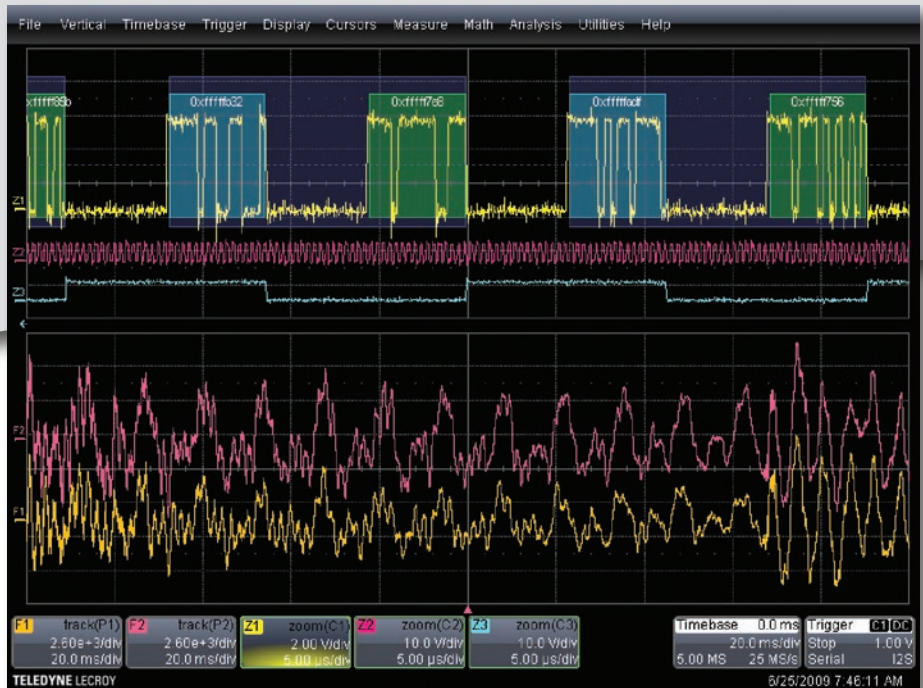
File Vertical Timebase Trigger Display Cursors Measure Math Analysis Utilities Help

xffff85b 0xffffb32 0xffff7c8 0xffffadf 0xffff756

Z1
Z2
Z3

F2
F1

| F1 track(P1) | F2 track(P2) | Z1 zoom(C1) | Z2 zoom(C2) | Z3 zoom(C3) |
|---|---|---|---|---|
| 2.60e+3/div | 2.60e+3/div | 2.00 V/div | 10.0 V/div | 10.0 V/div |
| 20.0 ms/div | 20.0 ms/div | 5.00 µs/div | 5.00 µs/div | 5.00 µs/div |

| Timebase 0.0 ms | Trigger C1 DC |
|---|---|
| 20.0 ms/div | Stop 1.00 V |
| 5.00 MS 25 MS/s | Serial I2S |

TELEDYNE LECROY

6/25/2009 7:46:11 AM